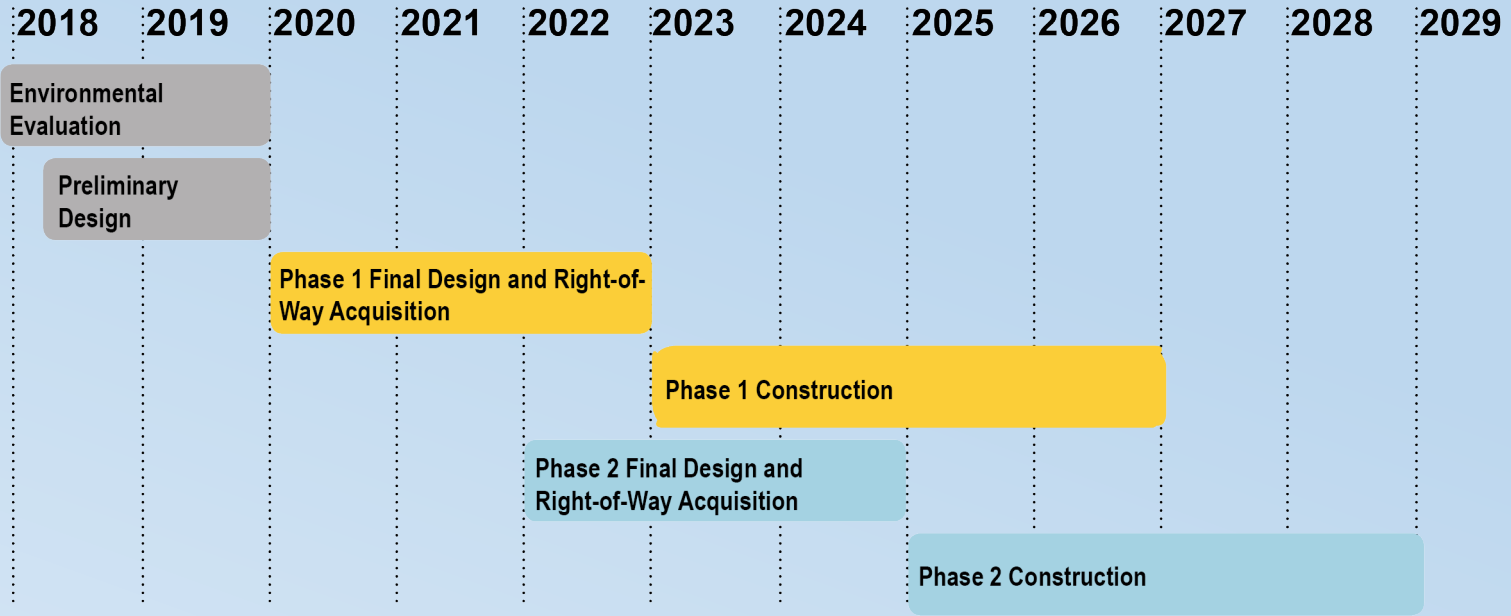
2018 2019 2020 2021 2022 2023 2024 2025 2026 2027 2028 2029

Environmental Evaluation

Preliminary Design

Phase 1 Final Design and Right-of-Way Acquisition

Phase 1 Construction

Phase 2 Final Design and Right-of-Way Acquisition

Phase 2 Construction